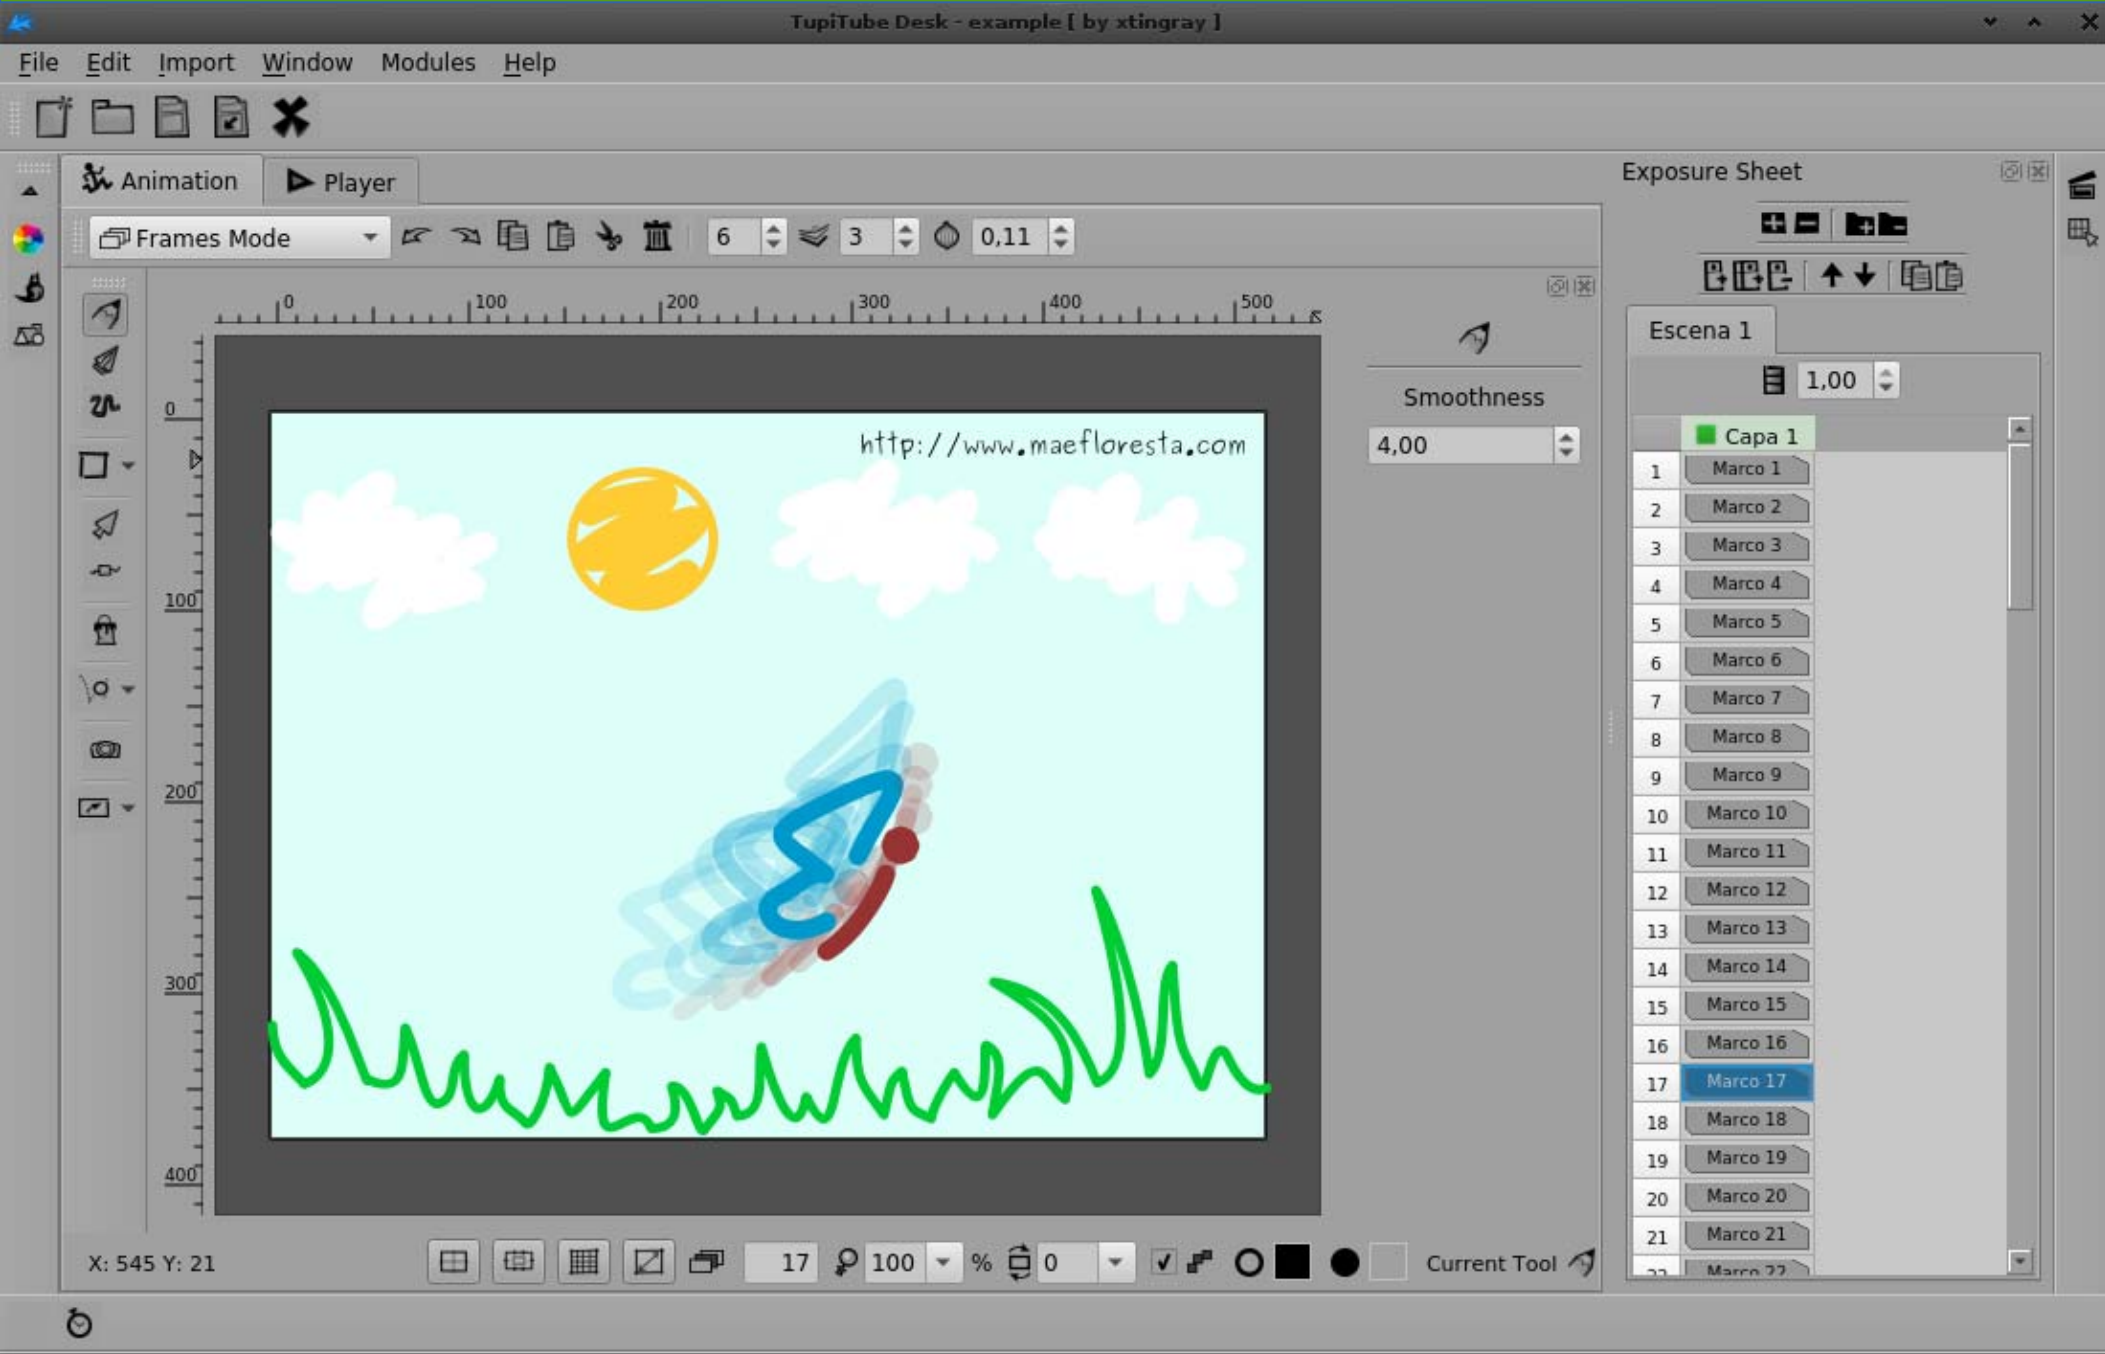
TupiTube Desk - example [ by xtingray ]

File Edit Import Window Modules Help

Animation Player

Frames Mode 6 3 0,11

0 100 200 300 400 500

0 100 200 300 400

http://www.maefloresta.com

Smoothness
4,00

Exposure Sheet

Escena 1

1,00

Capa 1

| | |
|---|---|
| 1 | Marco 1 |
| 2 | Marco 2 |
| 3 | Marco 3 |
| 4 | Marco 4 |
| 5 | Marco 5 |
| 6 | Marco 6 |
| 7 | Marco 7 |
| 8 | Marco 8 |
| 9 | Marco 9 |
| 10 | Marco 10 |
| 11 | Marco 11 |
| 12 | Marco 12 |
| 13 | Marco 13 |
| 14 | Marco 14 |
| 15 | Marco 15 |
| 16 | Marco 16 |
| 17 | Marco 17 |
| 18 | Marco 18 |
| 19 | Marco 19 |
| 20 | Marco 20 |
| 21 | Marco 21 |
| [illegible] | Marco 22 |

X: 545 Y: 21 17 100 % 0 Current Tool